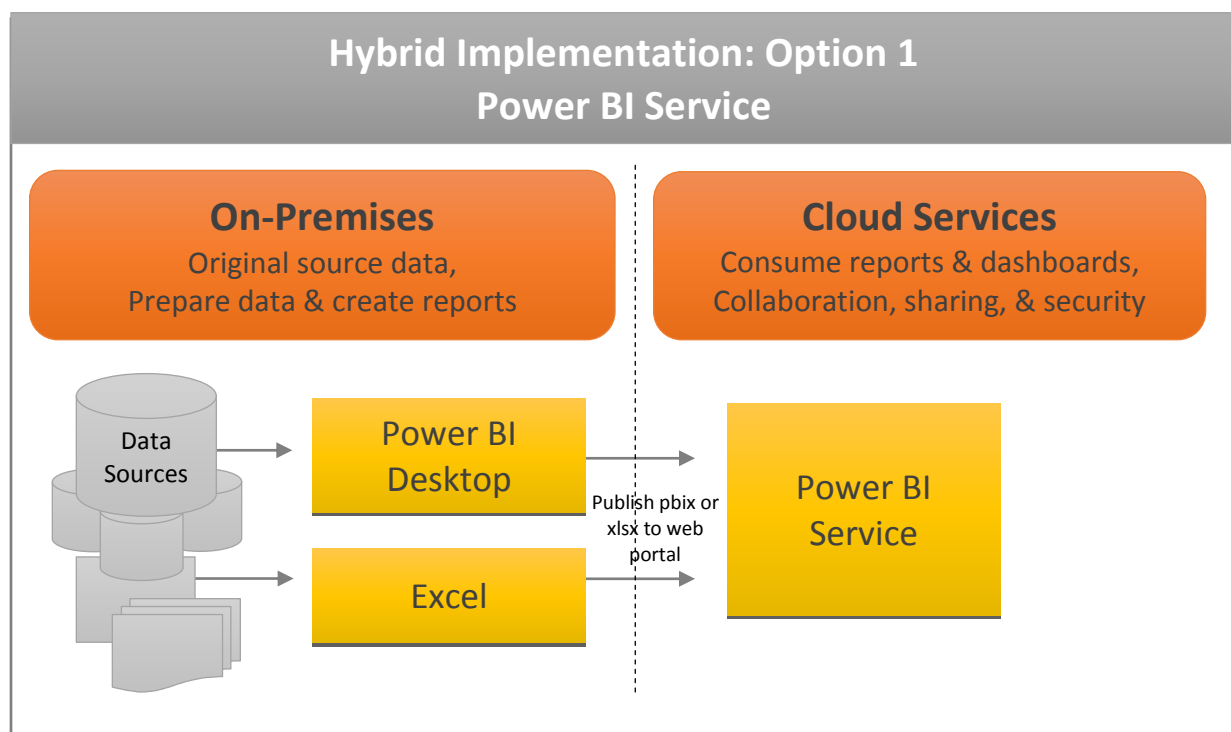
Hybrid Implementation: Option 1
Power BI Service

On-Premises
Original source data,
Prepare data & create reports

Cloud Services
Consume reports & dashboards,
Collaboration, sharing, & security

Data Sources

Power BI Desktop

Excel

Publish pbix or xlsx to web portal

Power BI Service